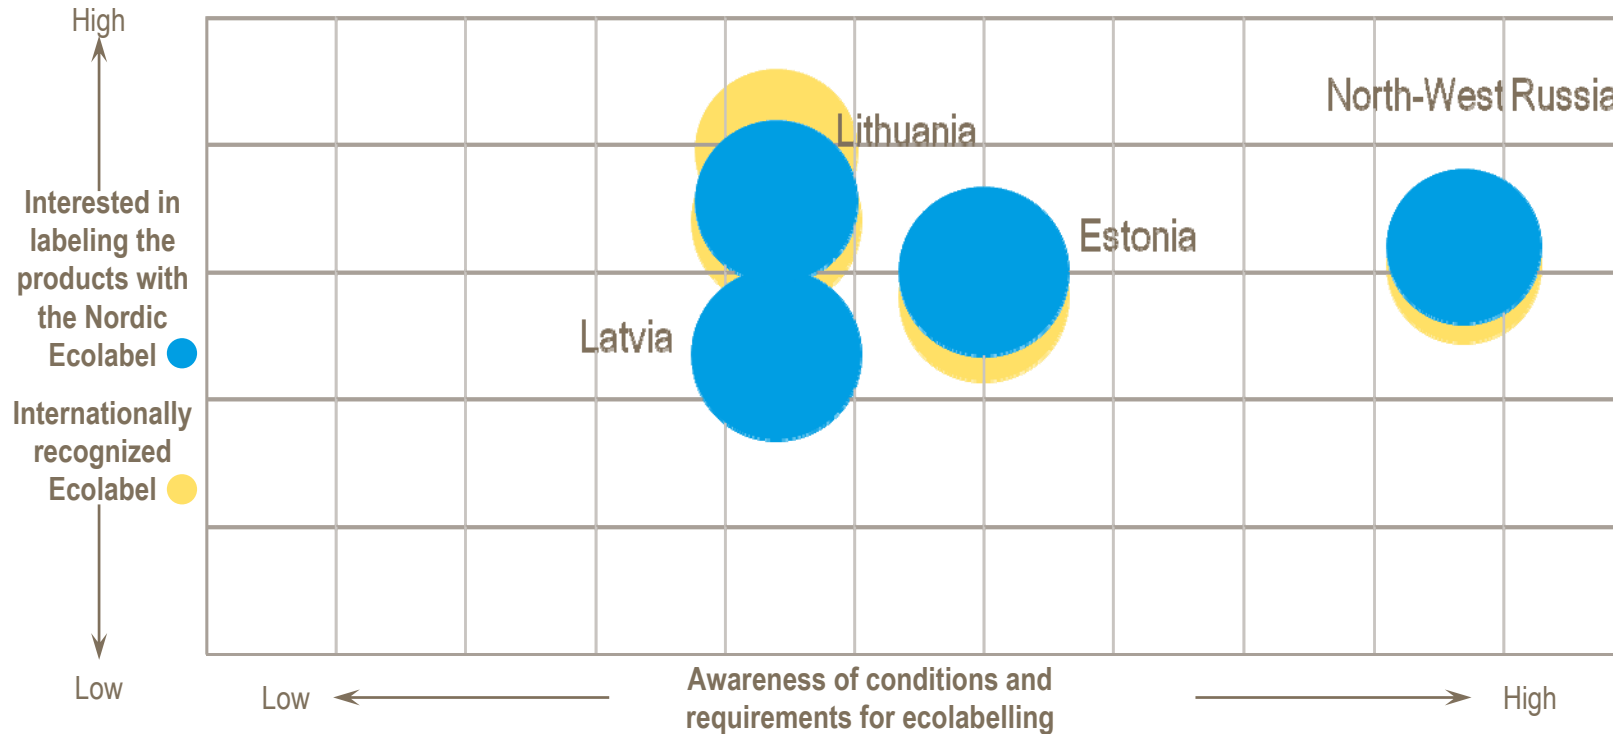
High

Interested in labeling the products with the Nordic Ecolabel

Internationally recognized Ecolabel

Low

Lithuania

North-West Russia

Estonia

Latvia

Low

Awareness of conditions and requirements for ecolabelling

High